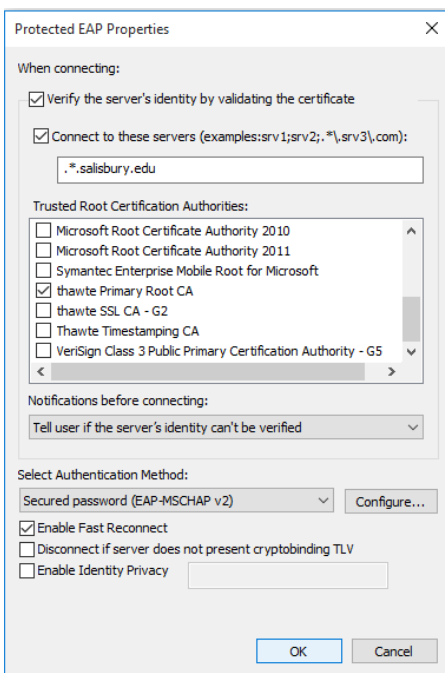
Protected EAP Properties

When connecting:

Verify the server's identity by validating the certificate

Connect to these servers (examples:srv1;srv2;.*\.srv3\.com):

.*.salisbury.edu

Trusted Root Certification Authorities:

Microsoft Root Certificate Authority 2010
Microsoft Root Certificate Authority 2011
Symantec Enterprise Mobile Root for Microsoft
thawte Primary Root CA
thawte SSL CA - G2
Thawte Timestamping CA
VeriSign Class 3 Public Primary Certification Authority - G5

Notifications before connecting:

Tell user if the server's identity can't be verified

Select Authentication Method:

Secured password (EAP-MSCHAP v2)

Configure...

Enable Fast Reconnect

Disconnect if server does not present cryptobinding TLV

Enable Identity Privacy

OK

Cancel